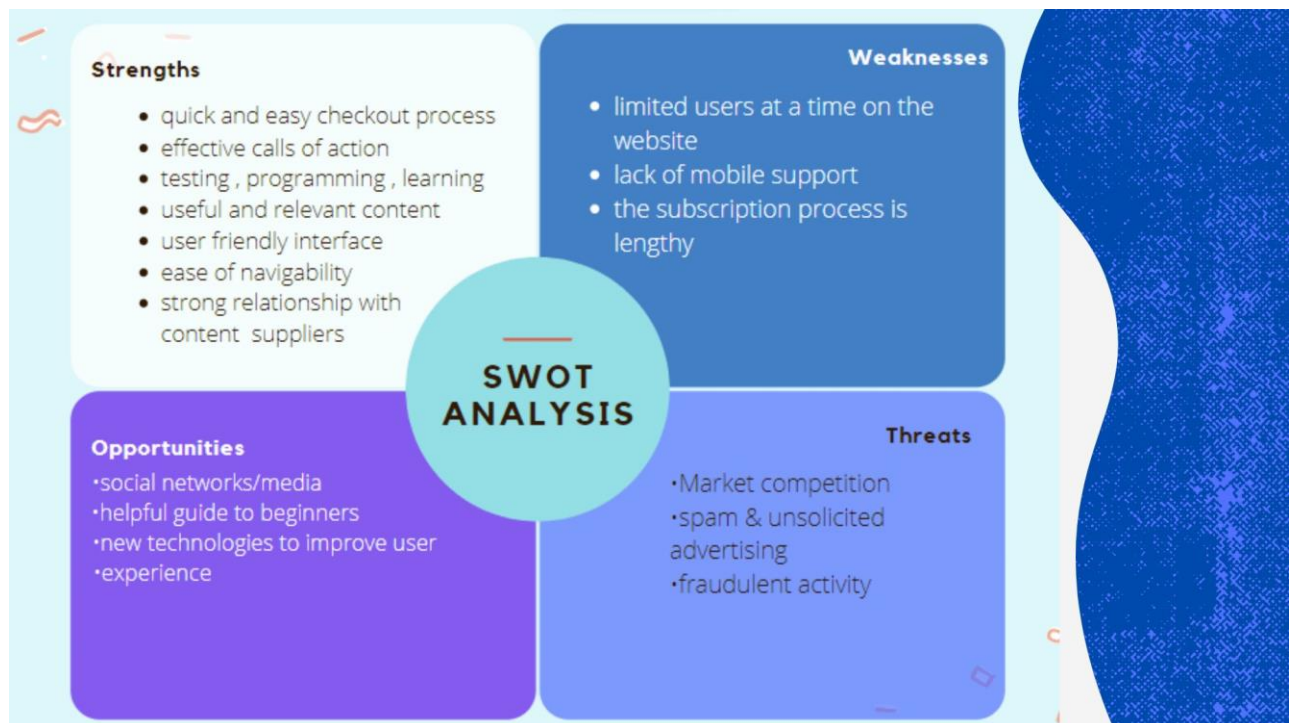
Strengths

- quick and easy checkout process
- effective calls of action
- testing , programming , learning
- useful and relevant content
- user friendly interface
- ease of navigability
- strong relationship with content suppliers

Weaknesses

- limited users at a time on the website
- lack of mobile support
- the subscription process is lengthy

SWOT ANALYSIS

Opportunities

•social networks/media
•helpful guide to beginners
•new technologies to improve user
•experience

Threats

•Market competition
•spam & unsolicited advertising
•fraudulent activity